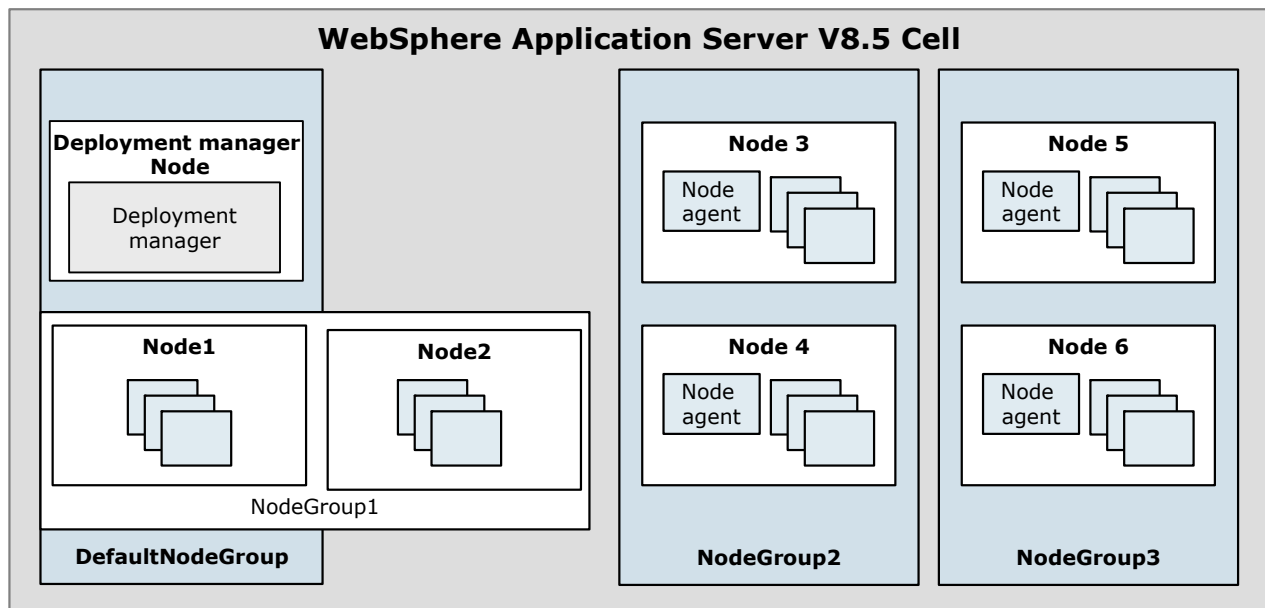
WebSphere Application Server V8.5 Cell

Deployment manager Node

Deployment manager

Node1

Node2

NodeGroup1

DefaultNodeGroup

Node 3

Node agent

Node 4

Node agent

NodeGroup2

Node 5

Node agent

Node 6

Node agent

NodeGroup3